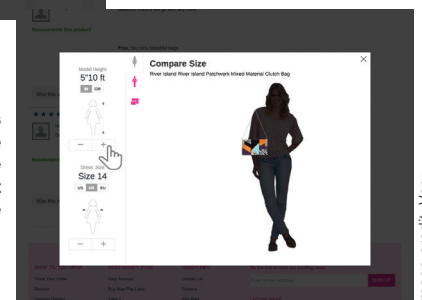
Recommends this product

Pros: You only benefit from ...

Compare Size

River Island River Island Patchwork Mixed Material Clutch Bag

Model Height

5"10 ft

M

CM

Dress Size

Size 14

US

UK

EU

Was this

Recommends

Was this

SIGN UP